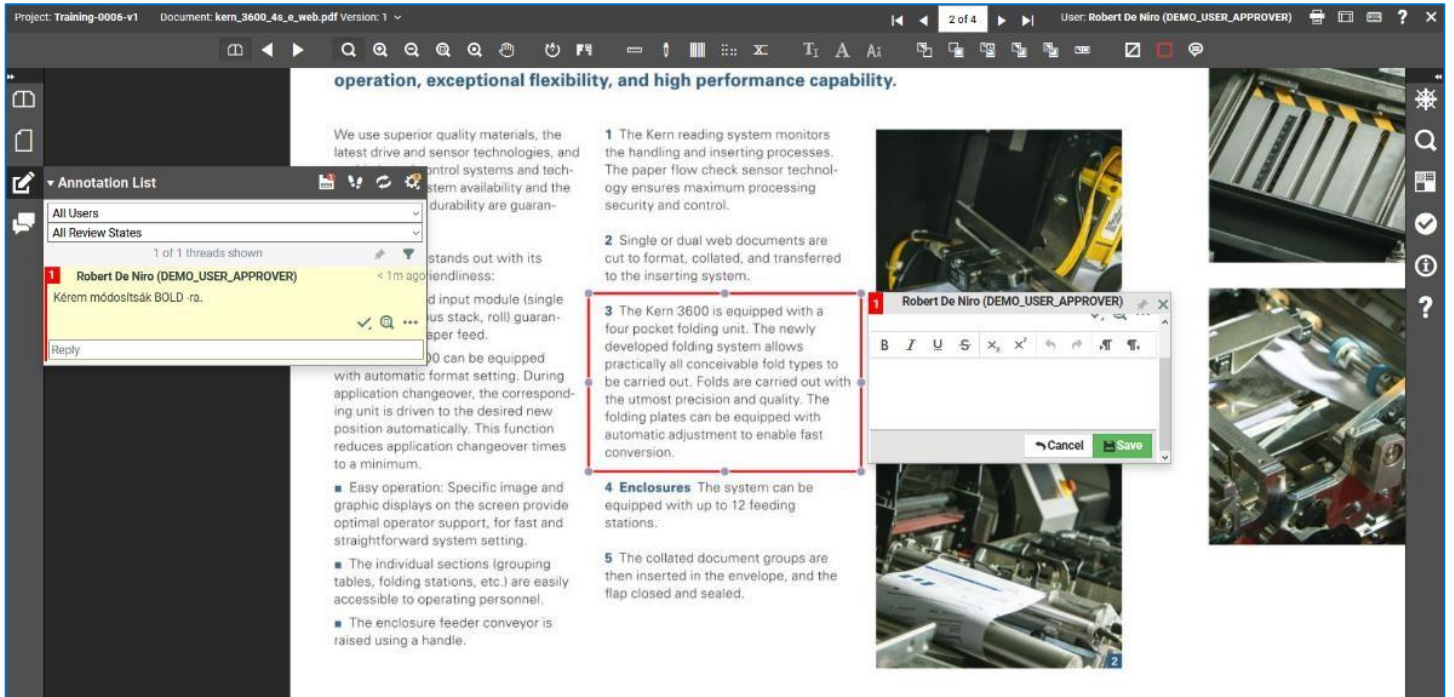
Project: Training-0006-v1 Document: kern_3600_4s_e_web.pdf Version: 1

2 of 4

User: Robert De Niro (DEMO_USER_APPROVER)

operation, exceptional flexibility, and high performance capability.

▾ Annotation List

All Users

All Review States

1 of 1 threads shown

1 Robert De Niro (DEMO_USER_APPROVER) < 1m ago

Kérem módosítsák BOLD -ra.

Reply

We use superior quality materials, the latest drive and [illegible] control systems and tech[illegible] stem availability and the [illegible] durability are guaran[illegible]

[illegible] stands out with its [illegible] iendliness:

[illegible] d input module (single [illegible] us stack, roll) guaran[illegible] aper feed.

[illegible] 00 can be equipped with automatic format setting. During application changeover, the corresponding unit is driven to the desired new position automatically. This function reduces application changeover times to a minimum.

■ Easy operation: Specific image and graphic displays on the screen provide optimal operator support, for fast and straightforward system setting.

■ The individual sections (grouping tables, folding stations, etc.) are easily accessible to operating personnel.

■ The enclosure feeder conveyor is raised using a handle.

1 The Kern reading system monitors the handling and inserting processes. The paper flow check sensor technology ensures maximum processing security and control.

2 Single or dual web documents are cut to format, collated, and transferred to the inserting system.

3 The Kern 3600 is equipped with a four pocket folding unit. The newly developed folding system allows practically all conceivable fold types to be carried out. Folds are carried out with the utmost precision and quality. The folding plates can be equipped with automatic adjustment to enable fast conversion.

4 Enclosures The system can be equipped with up to 12 feeding stations.

5 The collated document groups are then inserted in the envelope, and the flap closed and sealed.

1 Robert De Niro (DEMO_USER_APPROVER)

B I U S

Cancel Save

2